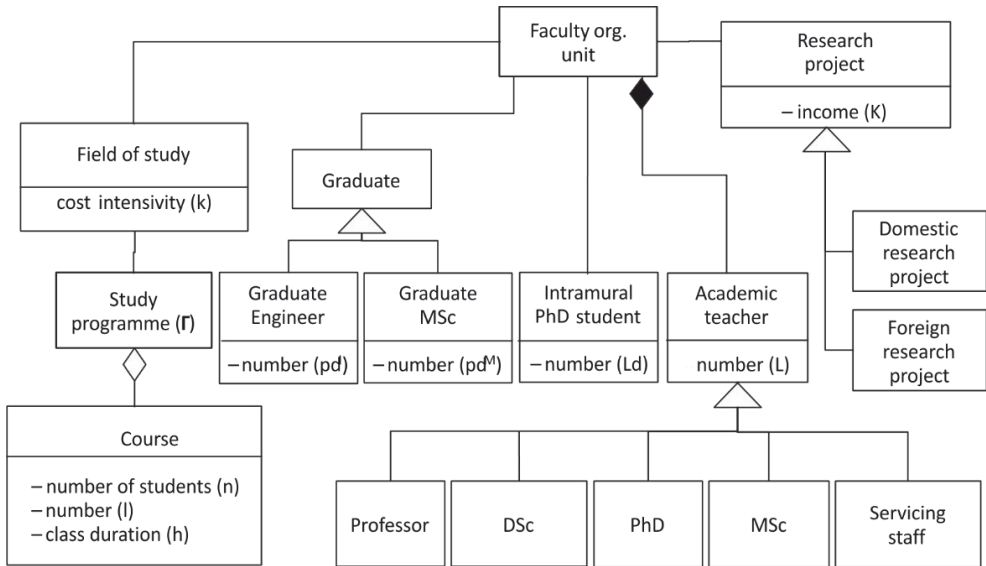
Faculty org. unit

Research project

– income (K)

Field of study

cost intensivity (k)

Graduate

Domestic research project

Foreign research project

Study programme (Γ)

Graduate Engineer

– number ($pd^I$)

Graduate MSc

– number ($pd^M$)

Intramural PhD student

– number (Ld)

Academic teacher

number (L)

Course

– number of students (n)
– number (l)
– class duration (h)

Professor

DSc

PhD

MSc

Servicing staff